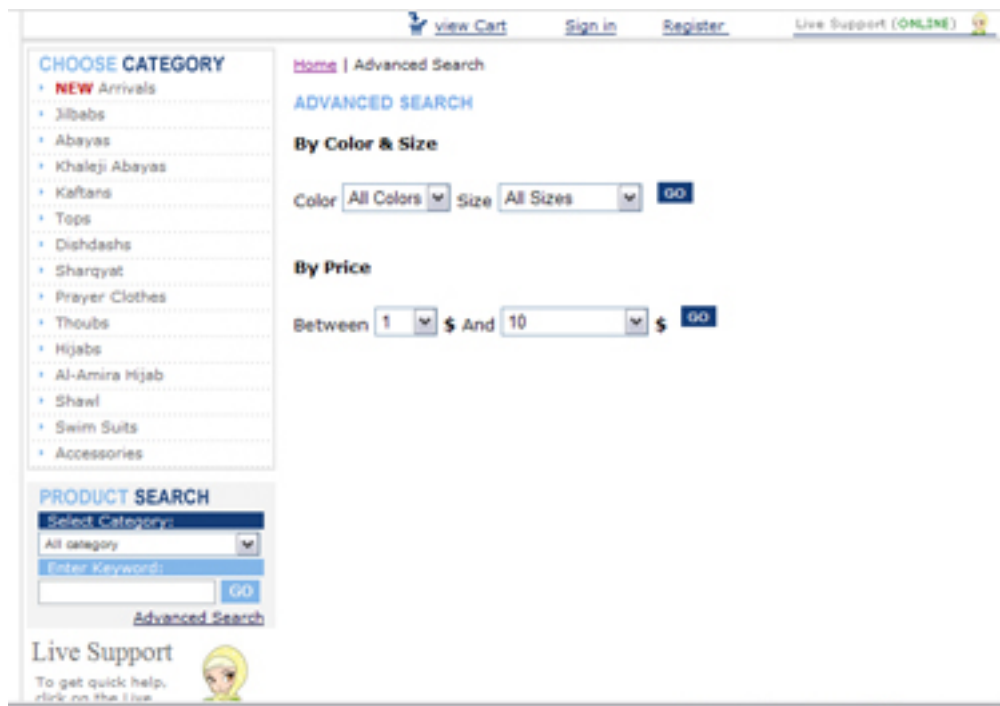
view Cart Sign in Register Live Support (ONLINE)

CHOOSE CATEGORY
NEW Arrivals
Jilbabs
Abayas
Khaleji Abayas
Kaftans
Tops
Dishdashs
Sharqyat
Prayer Clothes
Thoubs
Hijabs
Al-Amira Hijab
Shawl
Swim Suits
Accessories

PRODUCT SEARCH
Select Category:
All category
Enter Keyword:
GO
Advanced Search

Live Support
To get quick help, click on the Live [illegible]

Home | Advanced Search

ADVANCED SEARCH

By Color & Size

Color All Colors Size All Sizes GO

By Price

Between 1 $ And 10 $ GO